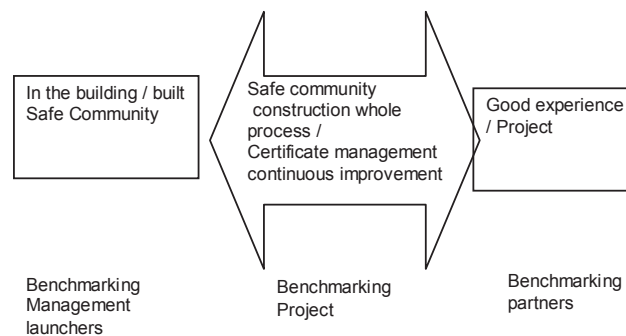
In the building / built Safe Community

Safe community construction whole process / Certificate management continuous improvement

Good experience / Project

Benchmarking Management launchers

Benchmarking Project

Benchmarking partners